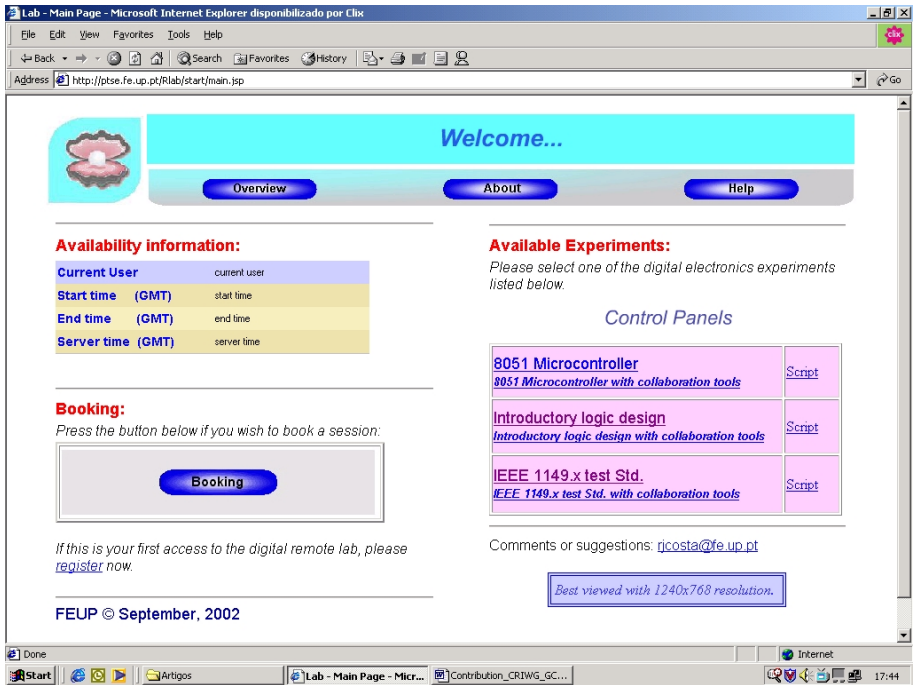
Lab - Main Page - Microsoft Internet Explorer disponibilizado por Clix

File Edit View Favorites Tools Help

Back Search Favorites History

Address http://ptse.fe.up.pt/Rlab/start/main.jsp Go

Welcome...

Overview About Help

Availability information:

| Current User | current user |
|---|---|
| Start time (GMT) | start time |
| End time (GMT) | end time |
| Server time (GMT) | server time |

Booking:
Press the button below if you wish to book a session:

Booking

If this is your first access to the digital remote lab, please register now.

FEUP © September, 2002

Available Experiments:
Please select one of the digital electronics experiments listed below.

Control Panels

| 8051 Microcontroller<br>8051 Microcontroller with collaboration tools | Script |
|---|---|
| Introductory logic design<br>Introductory logic design with collaboration tools | Script |
| IEEE 1149.x test Std.<br>IEEE 1149.x test Std. with collaboration tools | Script |

Comments or suggestions: rjcosta@fe.up.pt

Best viewed with 1240x768 resolution.

Done Internet

Start Artigos Lab - Main Page - Micr... Contribution_CRIWG_GC... 17:44